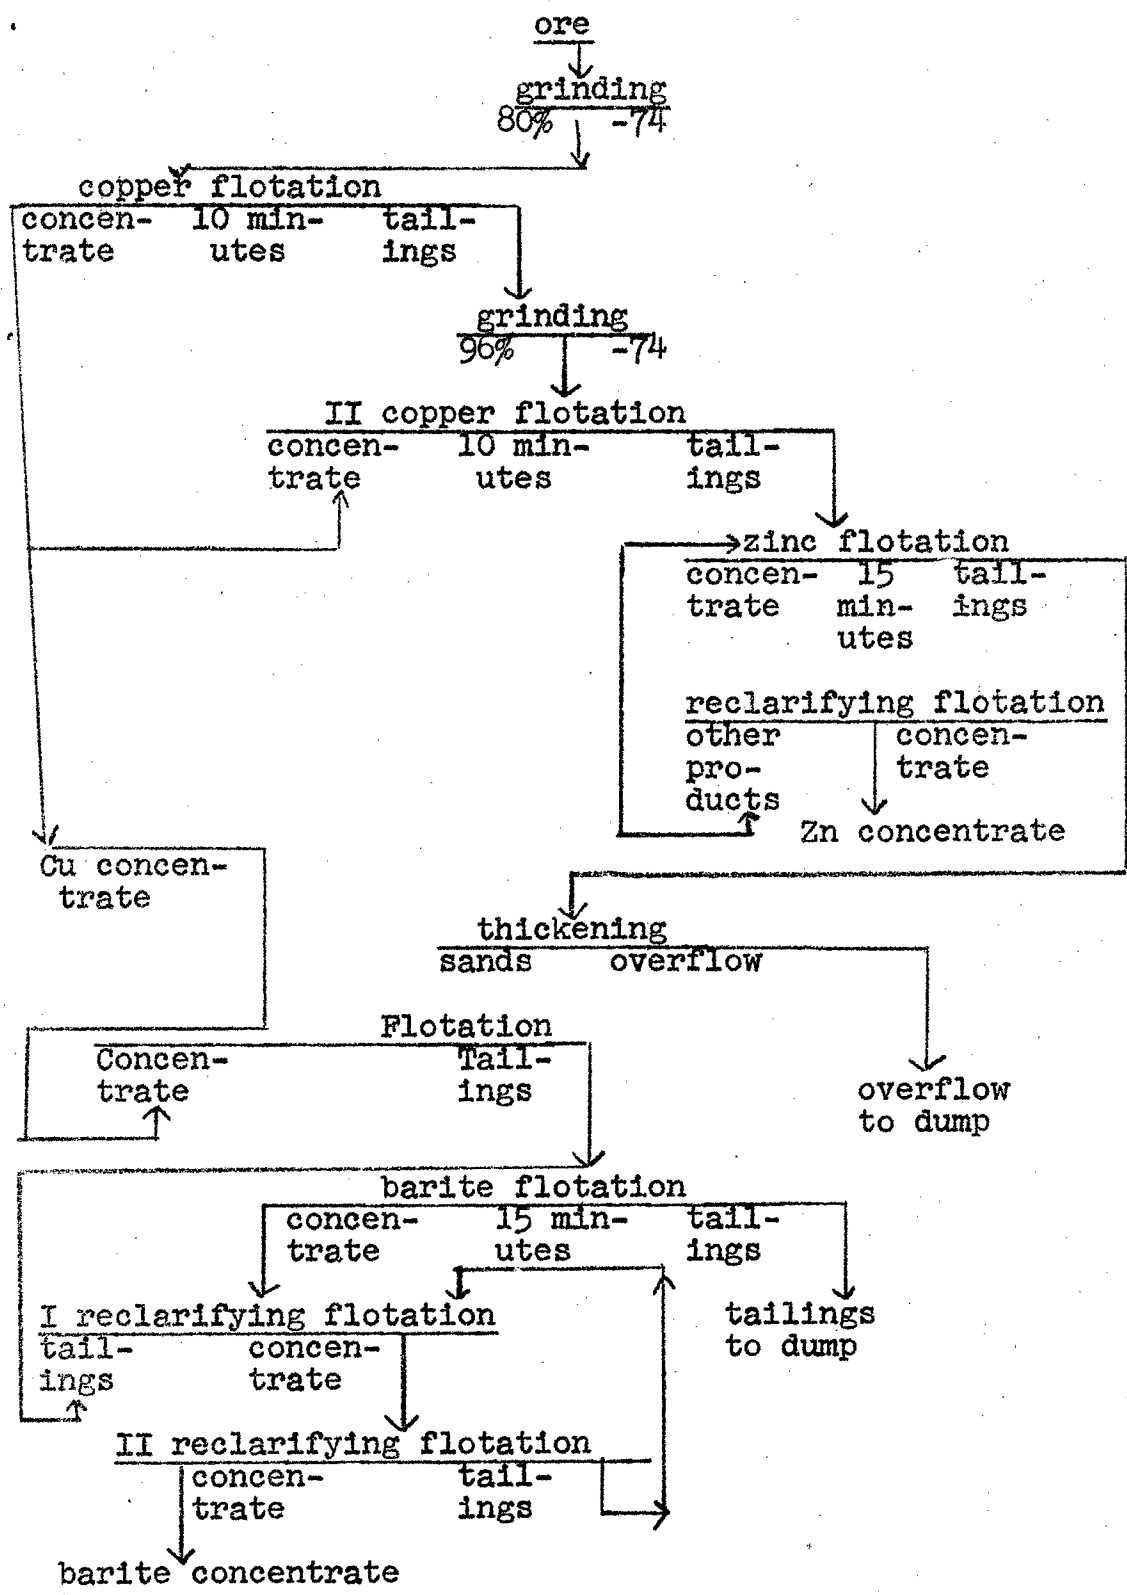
ore

grinding
80% -74

copper flotation
concentrate 10 minutes tailings

grinding
96% -74

II copper flotation
concentrate 10 minutes tailings

zinc flotation
concentrate 15 minutes tailings

reclarifying flotation
other products concentrate

Zn concentrate

Cu concentrate

thickening
sands overflow

Flotation
Concentrate Tailings

overflow to dump

barite flotation
concentrate 15 minutes tailings

I reclarifying flotation
tailings concentrate

tailings to dump

II reclarifying flotation
concentrate tailings

barite concentrate